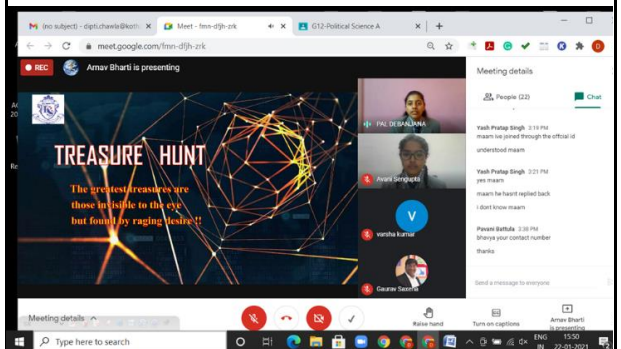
M (no subject) - dipti.chawla@kotl
Meet - fmn-dfjh-zrk
G12-Political Science A
meet.google.com/fmn-dfjh-zrk

REC
Arnav Bharti is presenting

TREASURE HUNT
The greatest treasures are those invisible to the eye but found by raging desire !!

PAL DEBANJANA
Avani Sengupta
V
varsha kumar
Gaurav Saxena

Meeting details
People (22)
Chat

Yash Pratap Singh 3:19 PM
maam ive joined through the official id
understood maam

Yash Pratap Singh 3:21 PM
yes maam
maam he hasnt replied back
i dont know maam

Pavani Battula 3:38 PM
bhavya your contact number
thanks

Send a message to everyone

Meeting details
Raise hand
Turn on captions
Arnav Bharti is presenting

Type here to search
ENG IN
15:50
22-01-2021